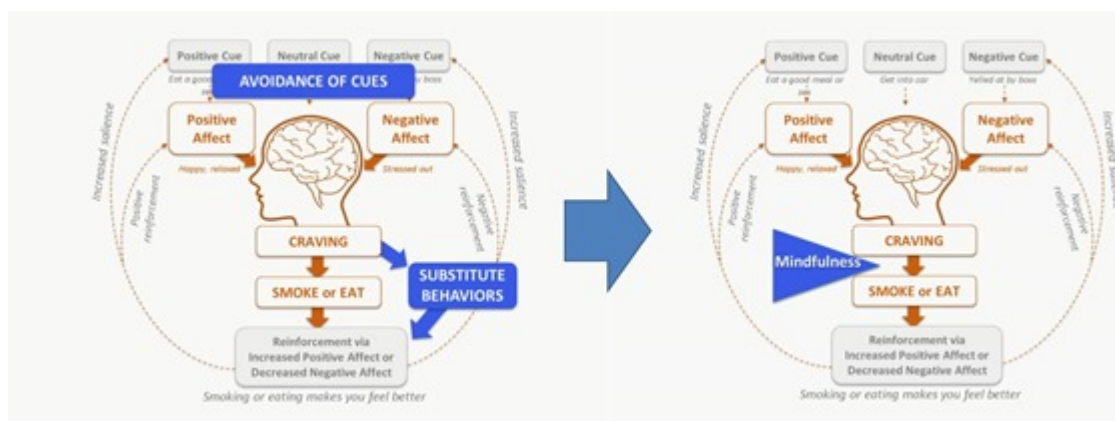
Positive Cue
Neutral Cue
Negative Cue
Eat a good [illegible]
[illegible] boss
AVOIDANCE OF CUES
Increased salience
Increased salience
Positive Affect
Negative Affect
Happy, relaxed
Stressed out
Positive reinforcement
Negative reinforcement
CRAVING
SUBSTITUTE BEHAVIORS
SMOKE or EAT
Reinforcement via Increased Positive Affect or Decreased Negative Affect
Smoking or eating makes you feel better

Positive Cue
Neutral Cue
Negative Cue
Eat a good meal or sex
Get into car
Yelled at by boss
Increased salience
Increased salience
Positive Affect
Negative Affect
Happy, relaxed
Stressed out
Positive reinforcement
Negative reinforcement
CRAVING
Mindfulness
SMOKE or EAT
Reinforcement via Increased Positive Affect or Decreased Negative Affect
Smoking or eating makes you feel better